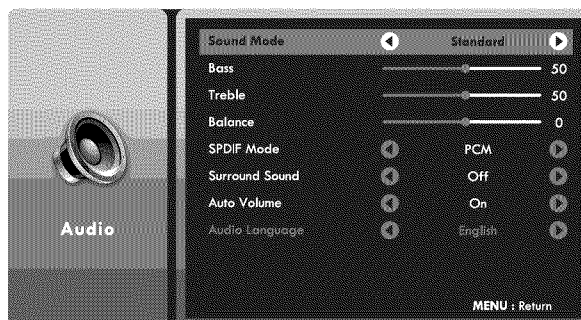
Audio

| | |
|---|---|
| Sound Mode | Standard |
| Bass | 50 |
| Treble | 50 |
| Balance | 0 |
| SPDIF Mode | PCM |
| Surround Sound | Off |
| Auto Volume | On |
| Audio Language | English |

MENU : Return